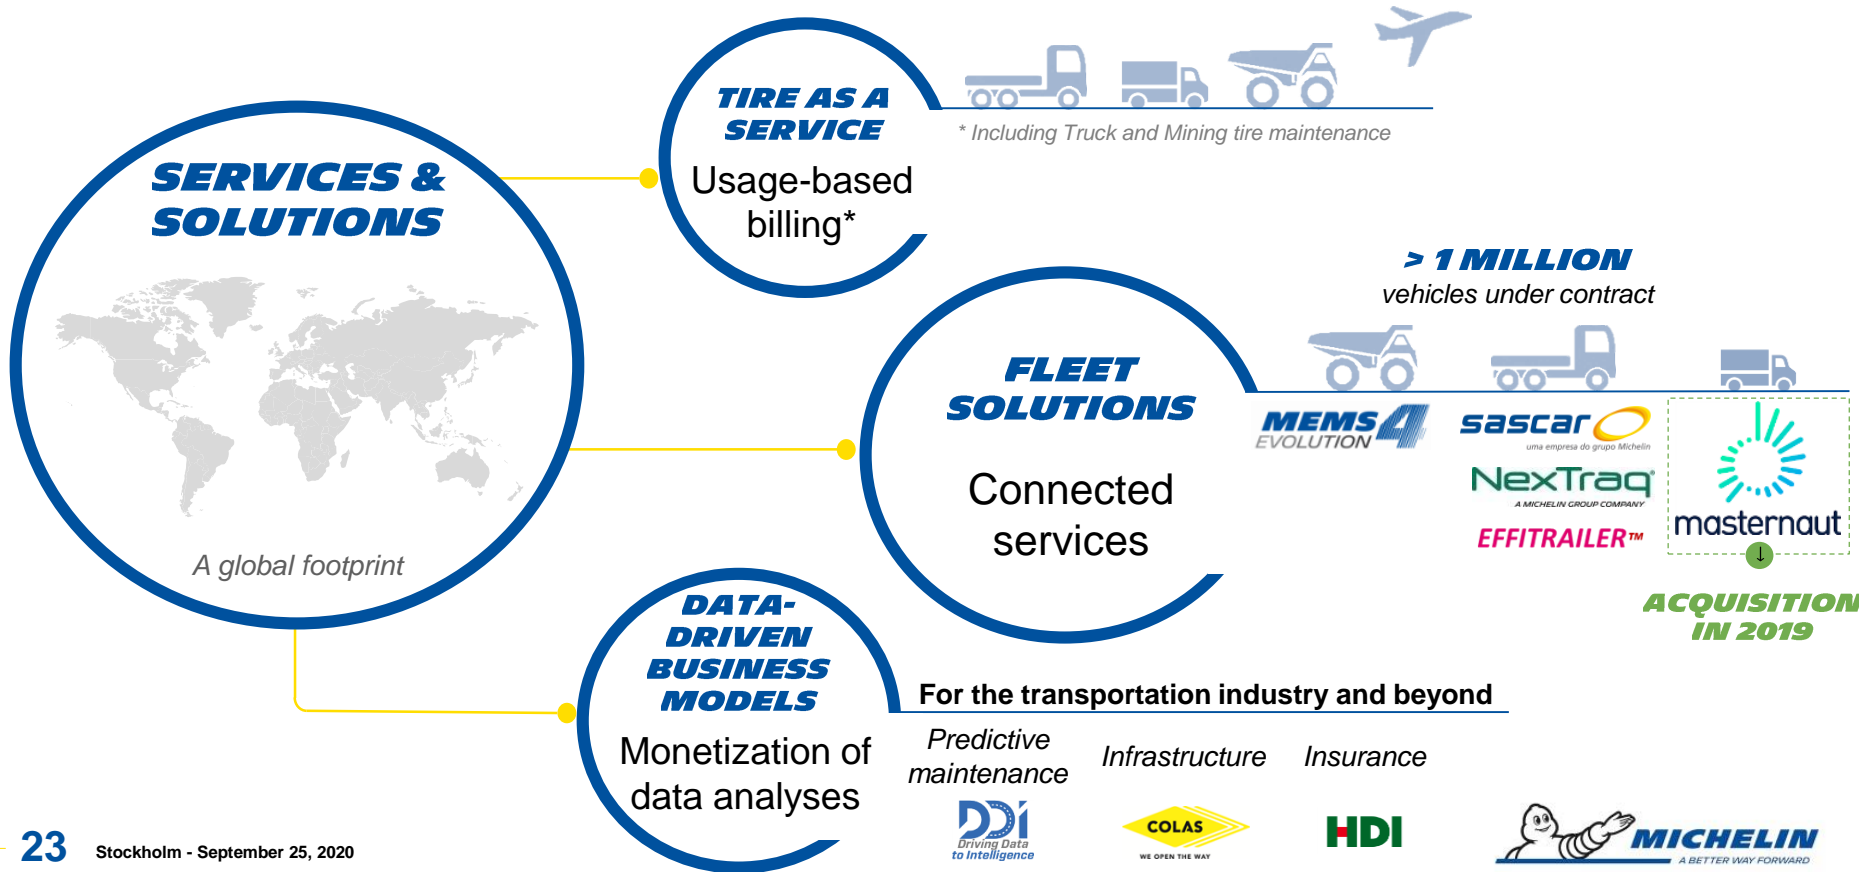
SERVICES & SOLUTIONS

A global footprint

TIRE AS A SERVICE

Usage-based billing*

* Including Truck and Mining tire maintenance

> 1 MILLION

vehicles under contract

FLEET SOLUTIONS

Connected services

MEMS4 EVOLUTION

sascar uma empresa do grupo Michelin

NexTraq A MICHELIN GROUP COMPANY

EFFITRAILER™

masternaut

ACQUISITION IN 2019

DATA-DRIVEN BUSINESS MODELS

Monetization of data analyses

For the transportation industry and beyond

Predictive maintenance

Infrastructure

Insurance

DDi Driving Data to Intelligence

COLAS WE OPEN THE WAY

HDI

MICHELIN A BETTER WAY FORWARD

23

Stockholm - September 25, 2020